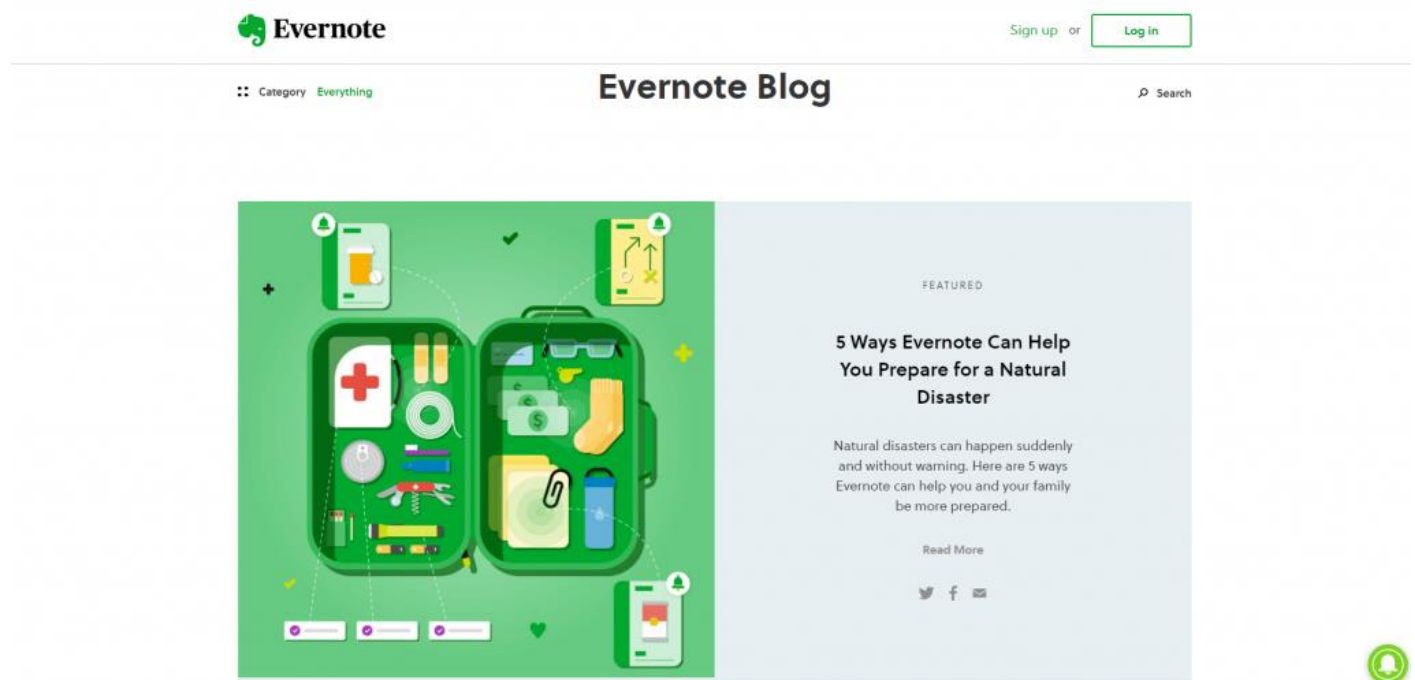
Evernote

Sign up or Log in

Category Everything

Evernote Blog

Search

FEATURED

5 Ways Evernote Can Help You Prepare for a Natural Disaster

Natural disasters can happen suddenly and without warning. Here are 5 ways Evernote can help you and your family be more prepared.

Read More